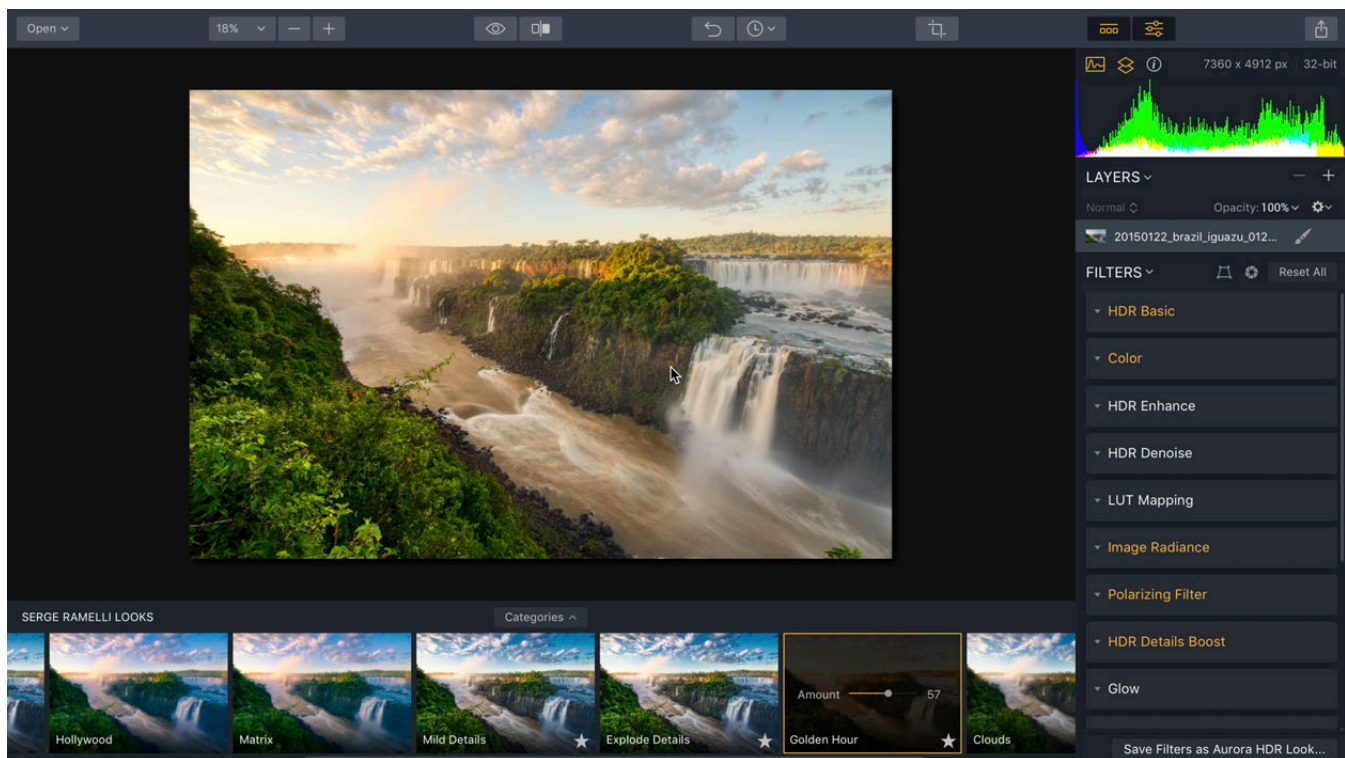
Open

18%

7360 x 4912 px | 32-bit

LAYERS

Normal

Opacity: 100%

20150122_brazil_iguazu_012...

FILTERS

Reset All

HDR Basic

Color

HDR Enhance

HDR Denoise

LUT Mapping

Image Radiance

Polarizing Filter

HDR Details Boost

Glow

SERGE RAMELLI LOOKS

Categories

Hollywood

Matrix

Mild Details

Explode Details

Amount 57

Golden Hour

Clouds

Save Filters as Aurora HDR Look...